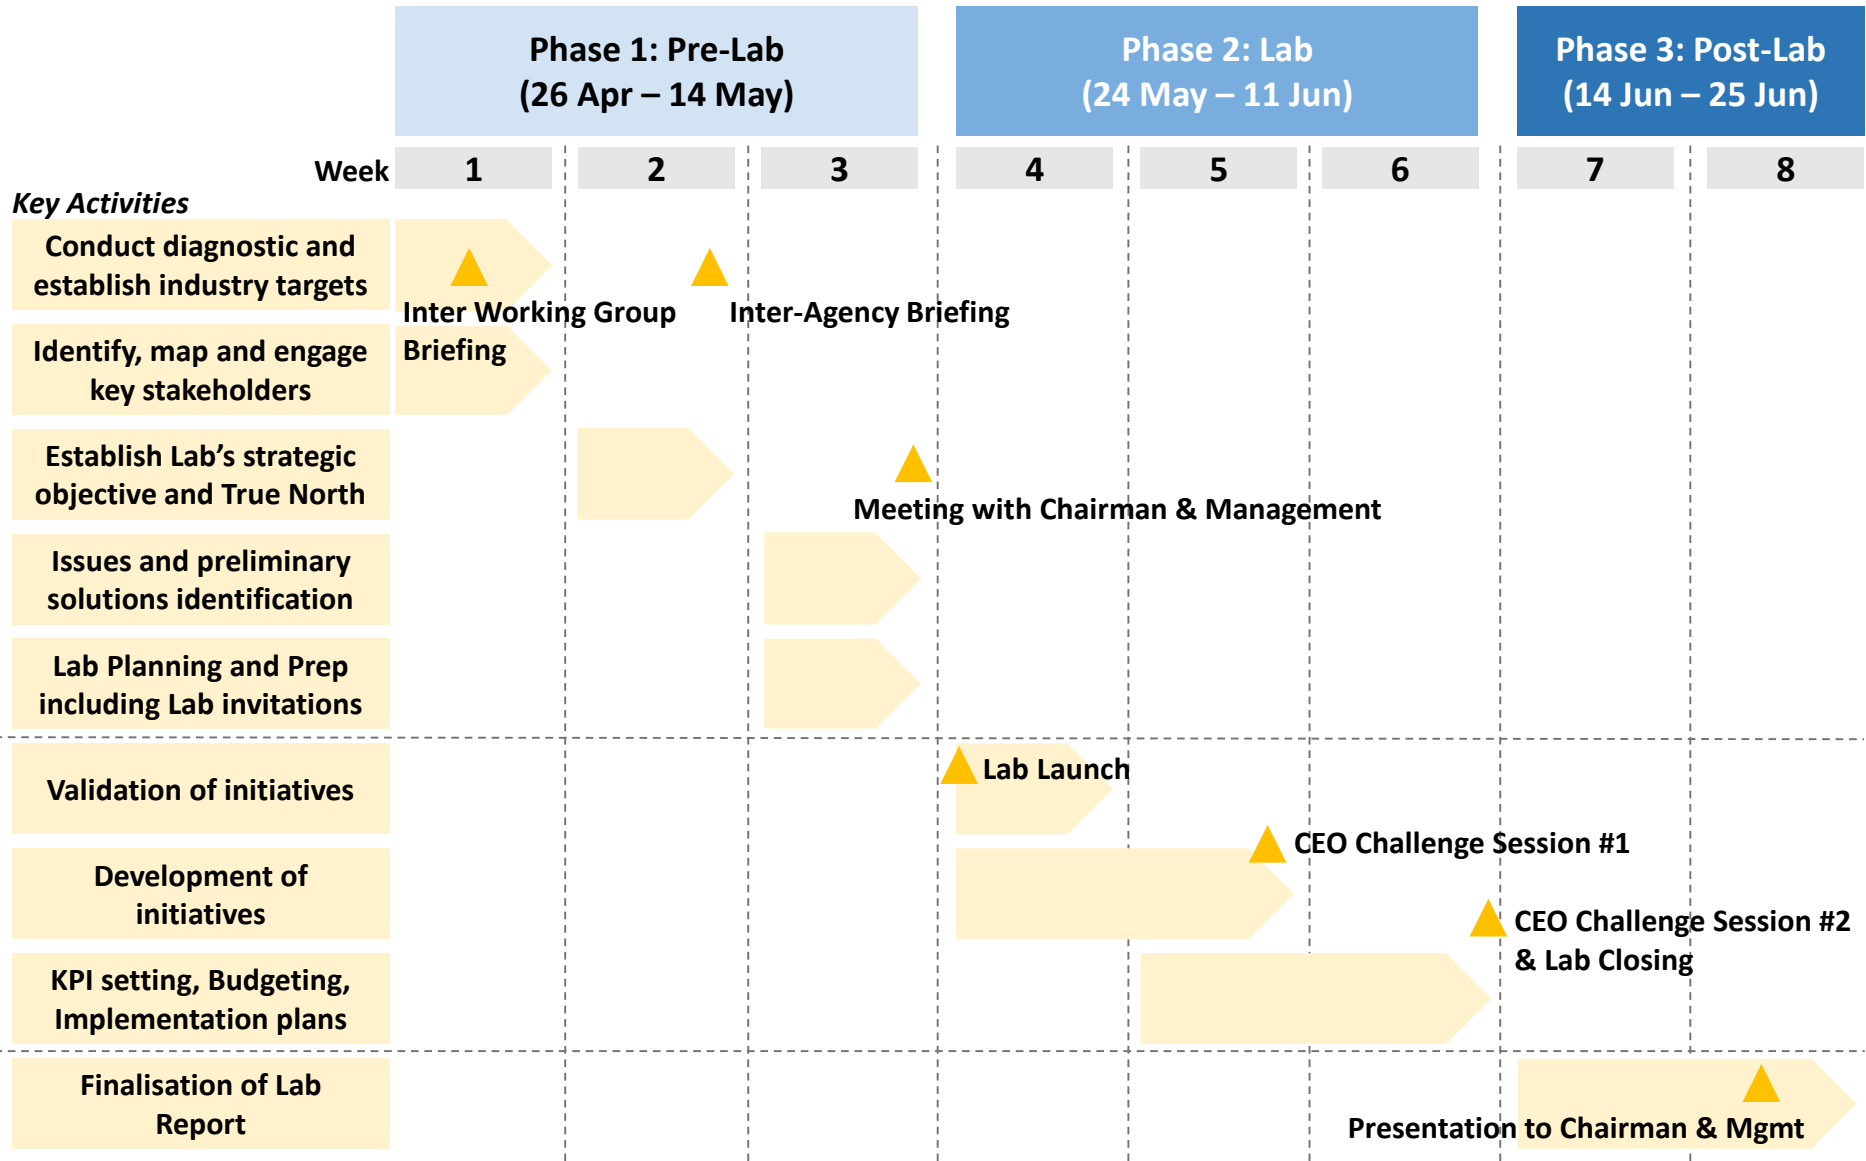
Phase 1: Pre-Lab
(26 Apr – 14 May)

Phase 2: Lab
(24 May – 11 Jun)

Phase 3: Post-Lab
(14 Jun – 25 Jun)

| Week | 1 | 2 | 3 | 4 | 5 | 6 | 7 | 8 |
|---|---|---|---|---|---|---|---|---|

Key Activities

Conduct diagnostic and establish industry targets

Inter Working Group Briefing

Inter-Agency Briefing

Identify, map and engage key stakeholders

Establish Lab's strategic objective and True North

Meeting with Chairman & Management

Issues and preliminary solutions identification

Lab Planning and Prep including Lab invitations

Validation of initiatives

Lab Launch

Development of initiatives

CEO Challenge Session #1

CEO Challenge Session #2 & Lab Closing

KPI setting, Budgeting, Implementation plans

Finalisation of Lab Report

Presentation to Chairman & Mgmt